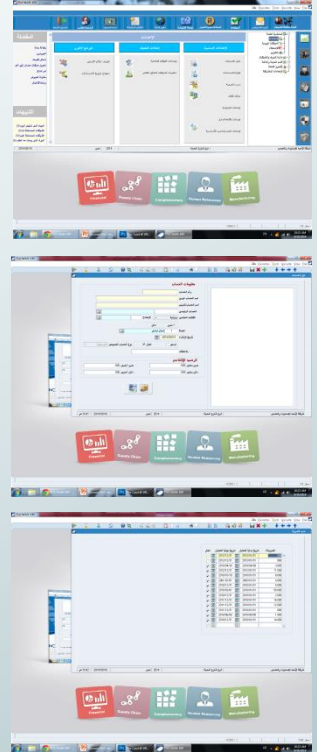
Financial
Supply Chain
Consolidation
Human Resources
Manufacturing

Financial
Supply Chain
Consolidation
Human Resources
Manufacturing

Financial
Supply Chain
Consolidation
Human Resources
Manufacturing